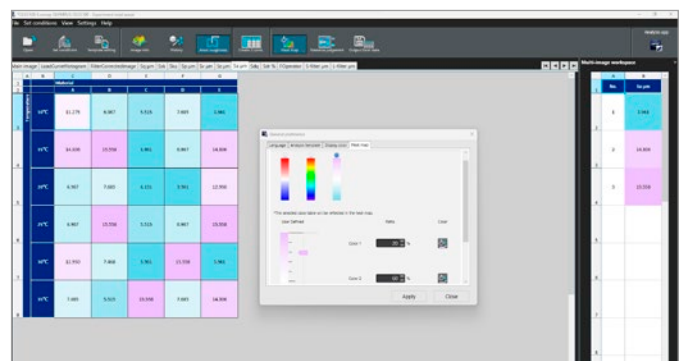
File Set conditions View Settings Help

Main image

Material

| | A | B | C | D | E |
|---|---|---|---|---|---|
| 35°C | 11.278 | 8.967 | 5.515 | 7.669 | 5.961 |
| 35°C | 14.008 | 15.556 | 5.961 | 8.967 | 16.800 |
| 35°C | 6.967 | 7.669 | 4.151 | 5.961 | 12.958 |
| 35°C | 8.967 | 15.556 | 5.515 | 8.967 | 15.958 |
| 35°C | 11.958 | 7.468 | 5.961 | 15.558 | 5.961 |
| 35°C | 7.669 | 5.515 | 15.558 | 7.669 | 14.008 |

General preference

Language Analysis Version Display Color Heat map

The selected color table will be reflected in the heat map.

User Defined Ratio Color

Color 1 20 %

Color 2 50 %

Apply Close

Multi-image workspace

| No. | Sa µm |
|---|---|
| 1 | 5.961 |
| 2 | 14.008 |
| 3 | 15.556 |